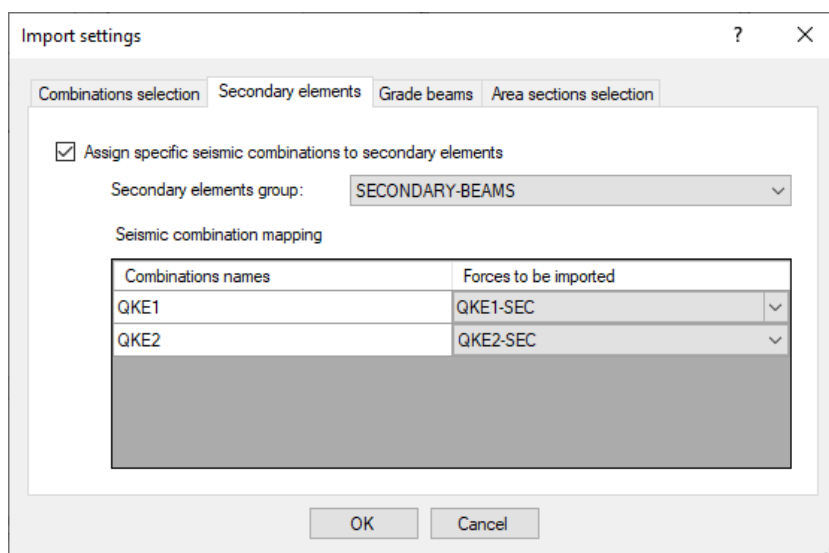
Import settings ? X

Combinations selection | Secondary elements | Grade beams | Area sections selection

☑ Assign specific seismic combinations to secondary elements

Secondary elements group: SECONDARY-BEAMS

Seismic combination mapping

| Combinations names | Forces to be imported |
|---|---|
| QKE1 | QKE1-SEC |
| QKE2 | QKE2-SEC |

OK Cancel